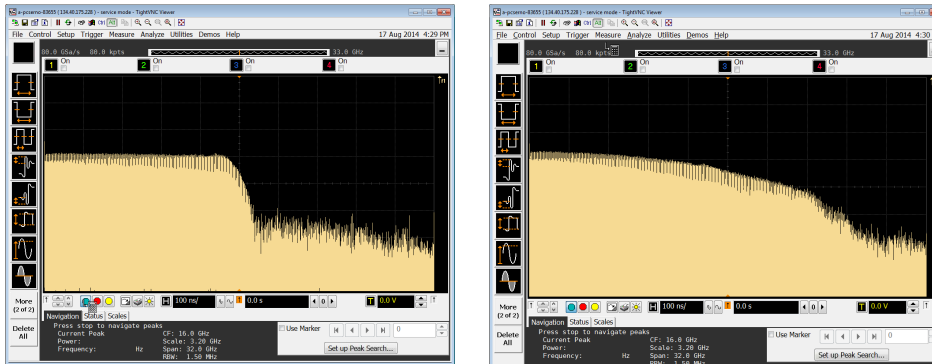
e-pcseno-83655 ( 134.40.175.228 ) - service mode - TightVNC Viewer

File Control Setup Trigger Measure Analyze Utilities Demos Help 17 Aug 2014 4:29 PM

80.0 GSa/s 80.0 kpts 33.0 GHz

1 On 2 On 3 On 4 On

More (2 of 2)

Delete All

100 ns/ 0.0 s 0.0 V

Navigation Status Scales

Press stop to navigate peaks
Current Peak CF: 16.0 GHz
Power: Scale: 3.20 GHz
Frequency: Hz Span: 32.0 GHz
RBW: 1.50 MHz

Use Marker

0

Set up Peak Search...

e-pcseno-83655 ( 134.40.175.228 ) - service mode - TightVNC Viewer

File Control Setup Trigger Measure Analyze Utilities Demos Help 17 Aug 2014 4:30

80.0 GSa/s 80.0 kpts 33.0 GHz

1 On 2 On 3 On 4 On

More (2 of 2)

Delete All

100 ns/ 0.0 s 0.0 V

Navigation Status Scales

Press stop to navigate peaks
Current Peak CF: 16.0 GHz
Power: Scale: 3.20 GHz
Frequency: Hz Span: 32.0 GHz
RBW: 1.50 MHz

Use Marker

Set up Peak Search...